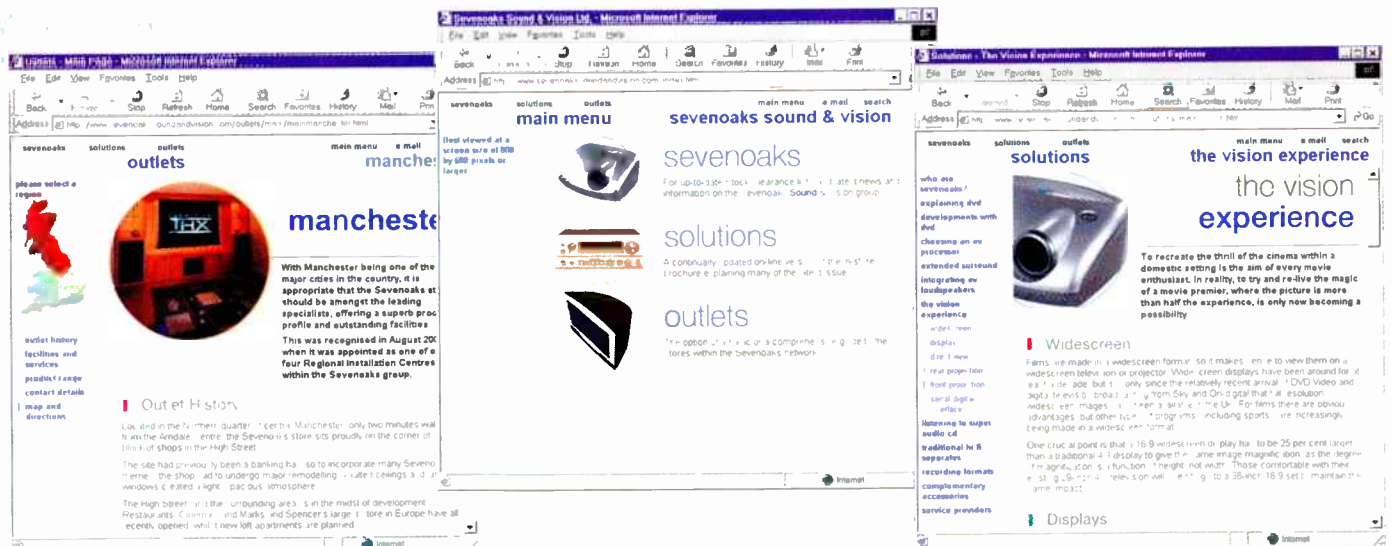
Outlets - Main Page - Microsoft Internet Explorer

File Edit View Favorites Tools Help

Back Forward Stop Refresh Home Search Favorites History Mail Print

Address http://www.sevenoaks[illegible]soundandvision.com/outlets/m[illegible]/mainmanche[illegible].html

sevenoaks solutions outlets main menu e mail

outlets manches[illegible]

please select a region

THX

manchester

With Manchester being one of the major cities in the country, it is appropriate that the Sevenoaks st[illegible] should be amongst the leading specialists, offering a superb proc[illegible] profile and outstanding facilities

This was recognised in August 20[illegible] when it was appointed as one of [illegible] four Regional Installation Centres within the Sevenoaks group.

outlet history

facilities and services

product range

contact details

map and directions

Outlet History

Located in the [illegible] quarter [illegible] Manchester, only two minutes wa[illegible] from the Arndale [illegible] the Sevenoaks store sits proudly on the corner of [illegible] shops in the High Street

The site had previously been a banking ha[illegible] so to incorporate many Sevenoaks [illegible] the shop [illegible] to undergo major remodelling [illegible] ceilings a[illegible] windows c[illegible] a light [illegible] spacious atmosphere

The High Street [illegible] surrounding area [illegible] is in the midst of development Restaurants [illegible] and Marks and Spencer's large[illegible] store in Europe have all recently opened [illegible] new loft apartments are planned

Sevenoaks Sound & Vision Ltd. - Microsoft Internet Explorer

File Edit View Favorites Tools Help

Back Forward Stop Refresh Home Search Favorites History Mail Print

Address http://www.sevenoaksoundandvision.com/index.htm

sevenoaks solutions outlets main menu e mail search

main menu sevenoaks sound & vision

Best viewed at a screen size of 800 by 600 pixels or larger

sevenoaks

For up-to-date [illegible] stock clearance lists, late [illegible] news and information on the Sevenoaks Sound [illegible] Vision group

solutions

A continually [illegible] updated on-line ve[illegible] the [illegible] brochure explaining many of the late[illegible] issue

outlets

The option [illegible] of a comprehe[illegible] guide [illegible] the stores within the Sevenoaks network

Internet

Solutions - The Vision Experience - Microsoft Internet Explorer

File Edit View Favorites Tools Help

Back Forward Stop Refresh Home Search Favorites History Mail Print

Address http://www.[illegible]

sevenoaks solutions outlets main menu e mail search

solutions the vision experience

who are sevenoaks?

explaining dvd

developments with dvd

choosing an av processor

extended surround

integrating av loudspeakers

the vision experience

widescreen

displays

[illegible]

rear projection

front projection

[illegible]

listening to super audio cd

traditional hi fi separates

recording formats

complementary accessories

service providers

the vision experience

To recreate the thrill of the cinema within a domestic setting is the aim of every movie enthusiast. In reality, to try and re-live the magic of a movie premier, where the picture is more than half the experience, is only now becoming a possibility

Widescreen

Films are made in a widescreen format so it makes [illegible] to view them on a widescreen television or projector. Widescreen displays have been around for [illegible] but it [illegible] only since the relatively recent arrival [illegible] DVD Video and digital television broadcasting from Sky and OnDigital that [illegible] resolution widescreen images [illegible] in the UK. For films there are obvious advantages but other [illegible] programmes including sports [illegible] increasingly being made in a widescreen format

One crucial point is that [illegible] 16:9 widescreen display has to be 25 per cent larger than a traditional 4:3 display to give the same image magnification as the degree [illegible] magnification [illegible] function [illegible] height not width. Those comfortable with their existing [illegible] television will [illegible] to a 36-inch 16:9 set to maintain the same impact

Displays

Internet